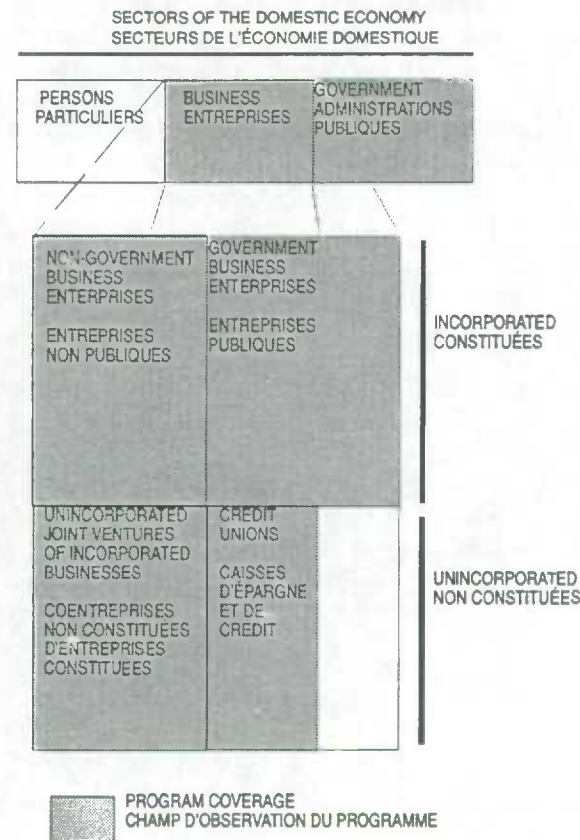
SECTORS OF THE DOMESTIC ECONOMY
SECTEURS DE L'ÉCONOMIE DOMESTIQUE

PERSONS
PARTICULIERS

BUSINESS
ENTREPRISES

GOVERNMENT
ADMINISTRATIONS
PUBLIQUES

NON-GOVERNMENT
BUSINESS
ENTERPRISES

ENTREPRISES
NON PUBLIQUES

GOVERNMENT
BUSINESS
ENTERPRISES

ENTREPRISES
PUBLIQUES

INCORPORATED
CONSTITUÉES

UNINCORPORATED
JOINT VENTURES
OF INCORPORATED
BUSINESSES

COENTREPRISES
NON CONSTITUEES
D'ENTREPRISES
CONSTITUEES

CREDIT
UNIONS

CAISSES
D'EPARGNE
ET DE
CREDIT

UNINCORPORATED
NON CONSTITUÉES

PROGRAM COVERAGE
CHAMP D'OBSERVATION DU PROGRAMME